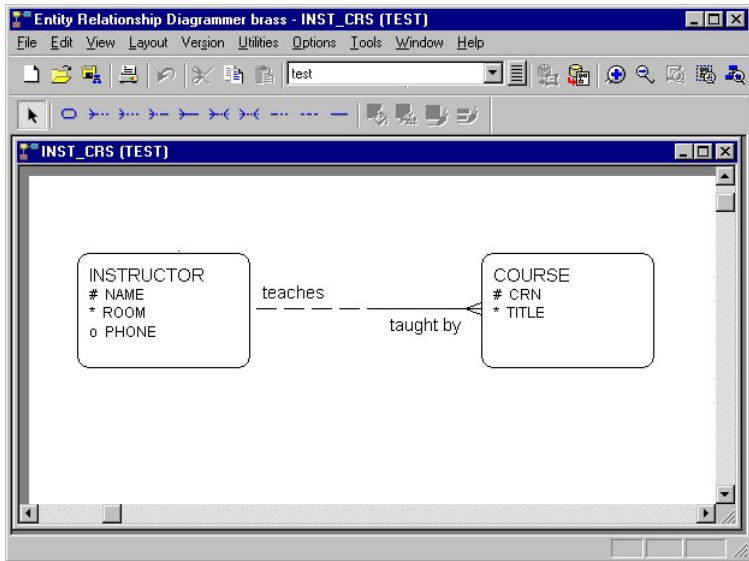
Entity Relationship Diagrammer brass - INST_CRS (TEST)

File Edit View Layout Version Utilities Options Tools Window Help

test

INST_CRS (TEST)

INSTRUCTOR
# NAME
* ROOM
o PHONE

teaches

taught by

COURSE
# CRN
* TITLE